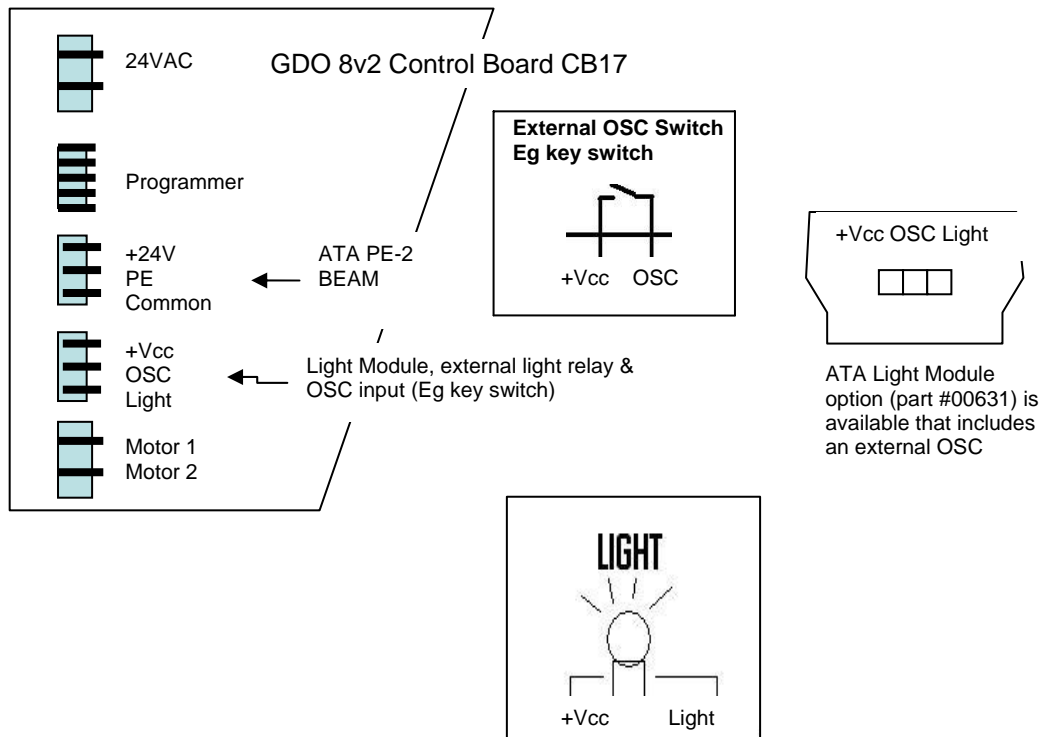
24VAC

GDO 8v2 Control Board CB17

Programmer

+24V
PE
Common

ATA PE-2
BEAM

+Vcc
OSC
Light

Light Module, external light relay & OSC input (Eg key switch)

Motor 1
Motor 2

External OSC Switch
Eg key switch

+Vcc OSC

+Vcc OSC Light

ATA Light Module option (part #00631) is available that includes an external OSC

LIGHT

+Vcc Light